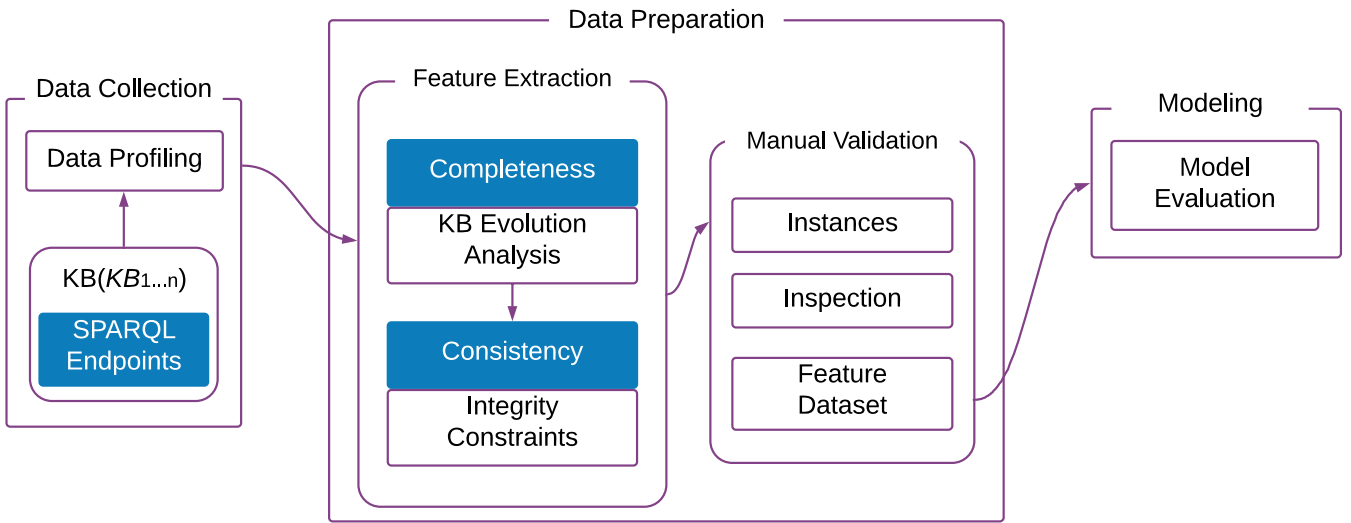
Data Preparation

Data Collection

Data Profiling

KB($KB_{1...n}$)

SPARQL Endpoints

Feature Extraction

Completeness

KB Evolution Analysis

Consistency

Integrity Constraints

Manual Validation

Instances

Inspection

Feature Dataset

Modeling

Model Evaluation